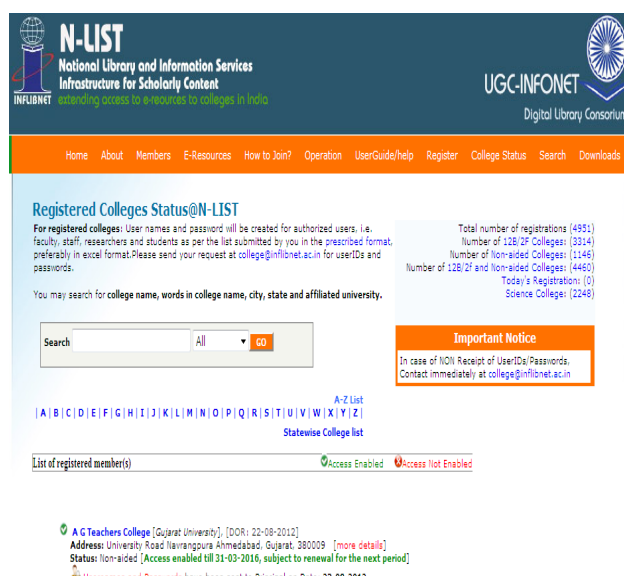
N-LIST
National Library and Information Services Infrastructure for Scholarly Content
extending access to e-reources to colleges in India
INFLIBNET

UGC-INFONET
Digital Library Consortium

Home About Members E-Resources How to Join? Operation UserGuide/help Register College Status Search Downloads

Registered Colleges Status@N-LIST

For registered colleges: User names and password will be created for authorized users, i.e. faculty, staff, researchers and students as per the list submitted by you in the prescribed format, preferably in excel format.Please send your request at college@inflibnet.ac.in for userIDs and passwords.

You may search for college name, words in college name, city, state and affiliated university.

Total number of registrations (4951)
Number of 12B/2F Colleges: (3314)
Number of Non-aided Colleges: (1146)
Number of 12B/2f and Non-aided Colleges: (4460)
Today's Registrations: (0)
Science College: (2248)

Search All GO

Important Notice
In case of NON Receipt of UserIDs/Passwords, Contact immediately at college@inflibnet.ac.in

A-Z List
| A | B | C | D | E | F | G | H | I | J | K | L | M | N | O | P | Q | R | S | T | U | V | W | X | Y | Z |
Statewise College list

List of registered member(s)
Access Enabled Access Not Enabled

A G Teachers College [Gujarat University], [DOR: 22-08-2012]
Address: University Road Navrangpura Ahmedabad, Gujarat, 380009 [more details]
Status: Non-aided [Access enabled till 31-03-2016, subject to renewal for the next period]
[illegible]